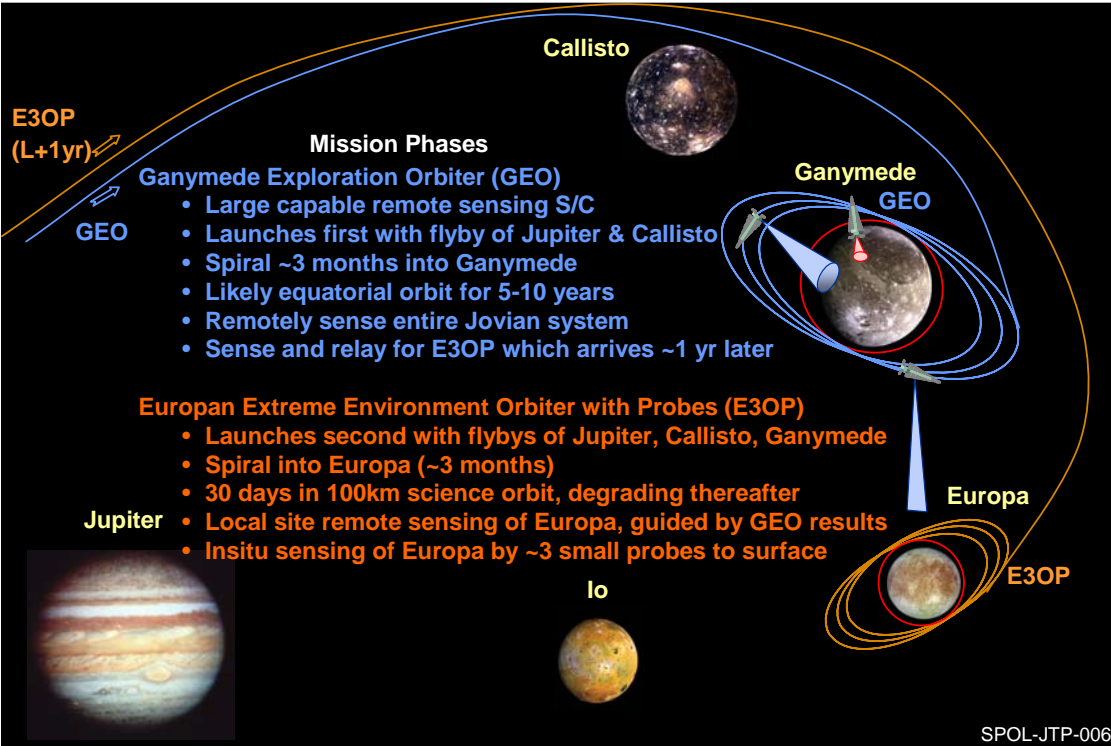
Callisto

E3OP (L+1yr)

GEO

Mission Phases

Ganymede Exploration Orbiter (GEO)
• Large capable remote sensing S/C
• Launches first with flyby of Jupiter & Callisto
• Spiral ~3 months into Ganymede
• Likely equatorial orbit for 5-10 years
• Remotely sense entire Jovian system
• Sense and relay for E3OP which arrives ~1 yr later

Ganymede

GEO

Europan Extreme Environment Orbiter with Probes (E3OP)
• Launches second with flybys of Jupiter, Callisto, Ganymede
• Spiral into Europa (~3 months)
• 30 days in 100km science orbit, degrading thereafter
• Local site remote sensing of Europa, guided by GEO results
• Insitu sensing of Europa by ~3 small probes to surface

Jupiter

Europa

E3OP

Io

SPOL-JTP-006